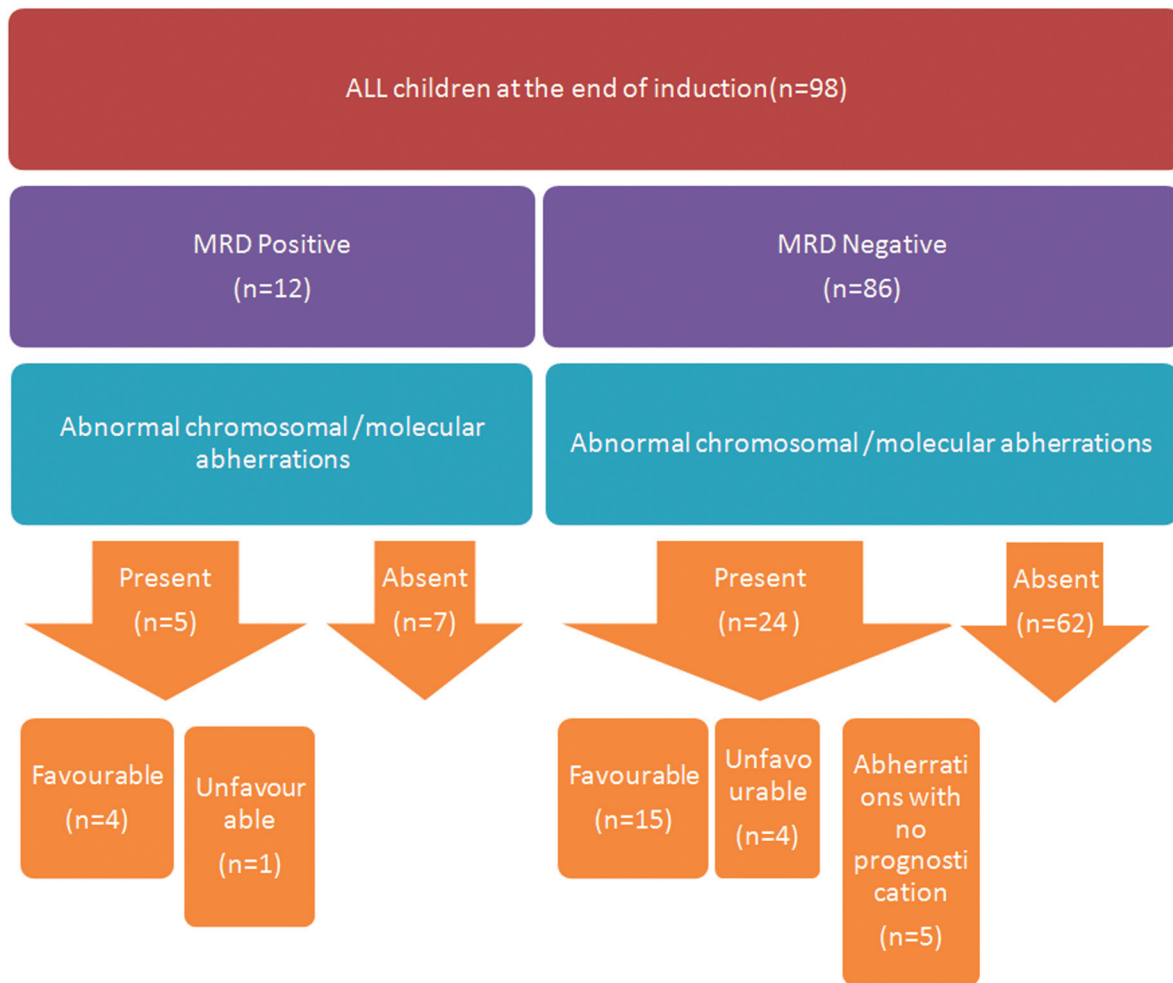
ALL children at the end of induction(n=98)

MRD Positive
(n=12)

MRD Negative
(n=86)

Abnormal chromosomal /molecular abherrations

Abnormal chromosomal /molecular abherrations

Present
(n=5)

Absent
(n=7)

Present
(n=24 )

Absent
(n=62)

Favourable
(n=4)

Unfavourable
(n=1)

Favourable
(n=15)

Unfavourable
(n=4)

Abherrations with no prognostication
(n=5)